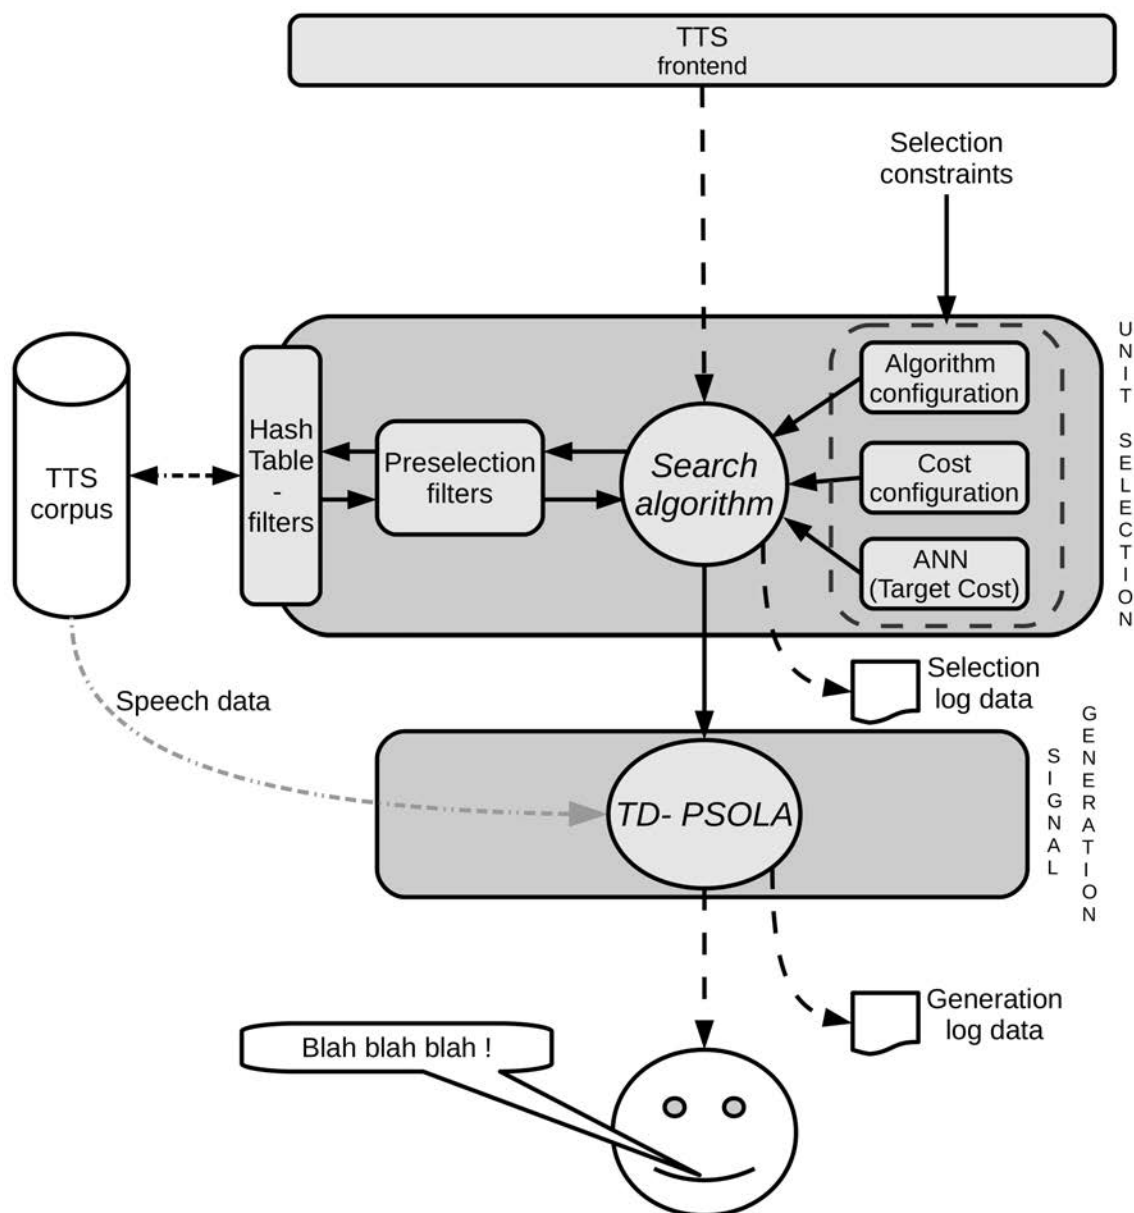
TTS
frontend

Selection
constraints

TTS
corpus

Hash
Table
-
filters

Preselection
filters

Search
algorithm

Algorithm
configuration

Cost
configuration

ANN
(Target Cost)

UNIT SELECTION

Selection
log data

Speech data

TD- PSOLA

SIGNAL GENERATION

Generation
log data

Blah blah blah !